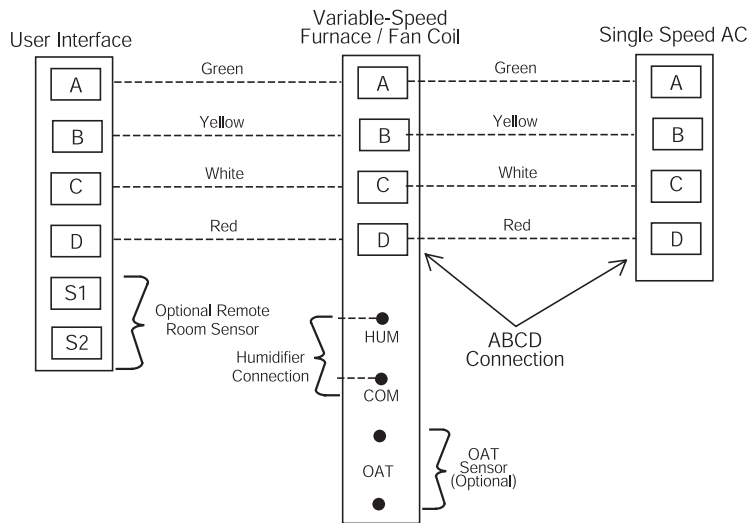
User Interface

Variable-Speed Furnace / Fan Coil

Single Speed AC

A

Green

A

Green

A

B

Yellow

B

Yellow

B

C

White

C

White

C

D

Red

D

Red

D

S1

S2

Optional Remote Room Sensor

HUM

Humidifier Connection

COM

ABCD Connection

OAT

OAT Sensor (Optional)